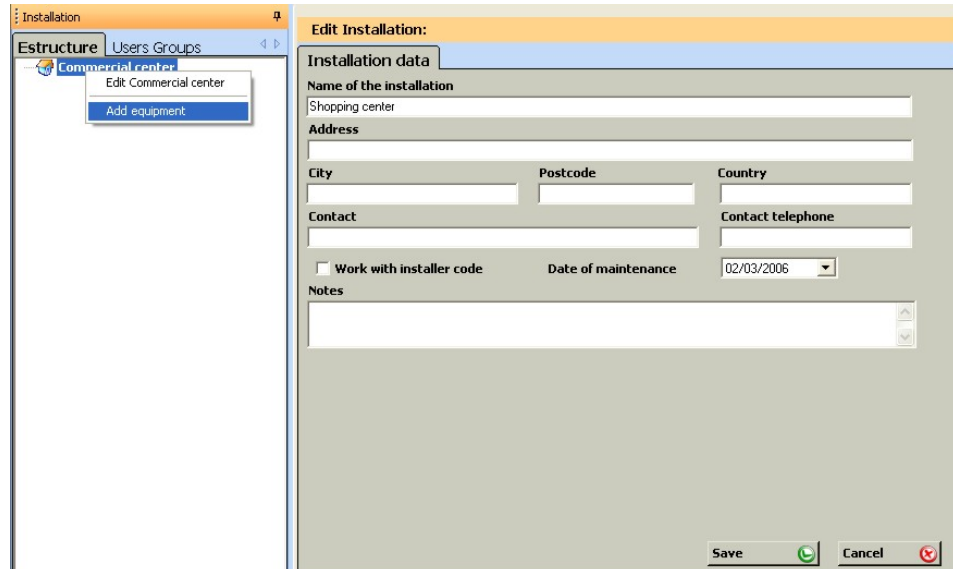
Installation

Estructure | Users Groups

Commercial center

Edit Commercial center

Add equipment

Edit Installation:

Installation data

Name of the installation

Shopping center

Address

City

Postcode

Country

Contact

Contact telephone

Work with installer code

Date of maintenance

02/03/2006

Notes

Save

Cancel